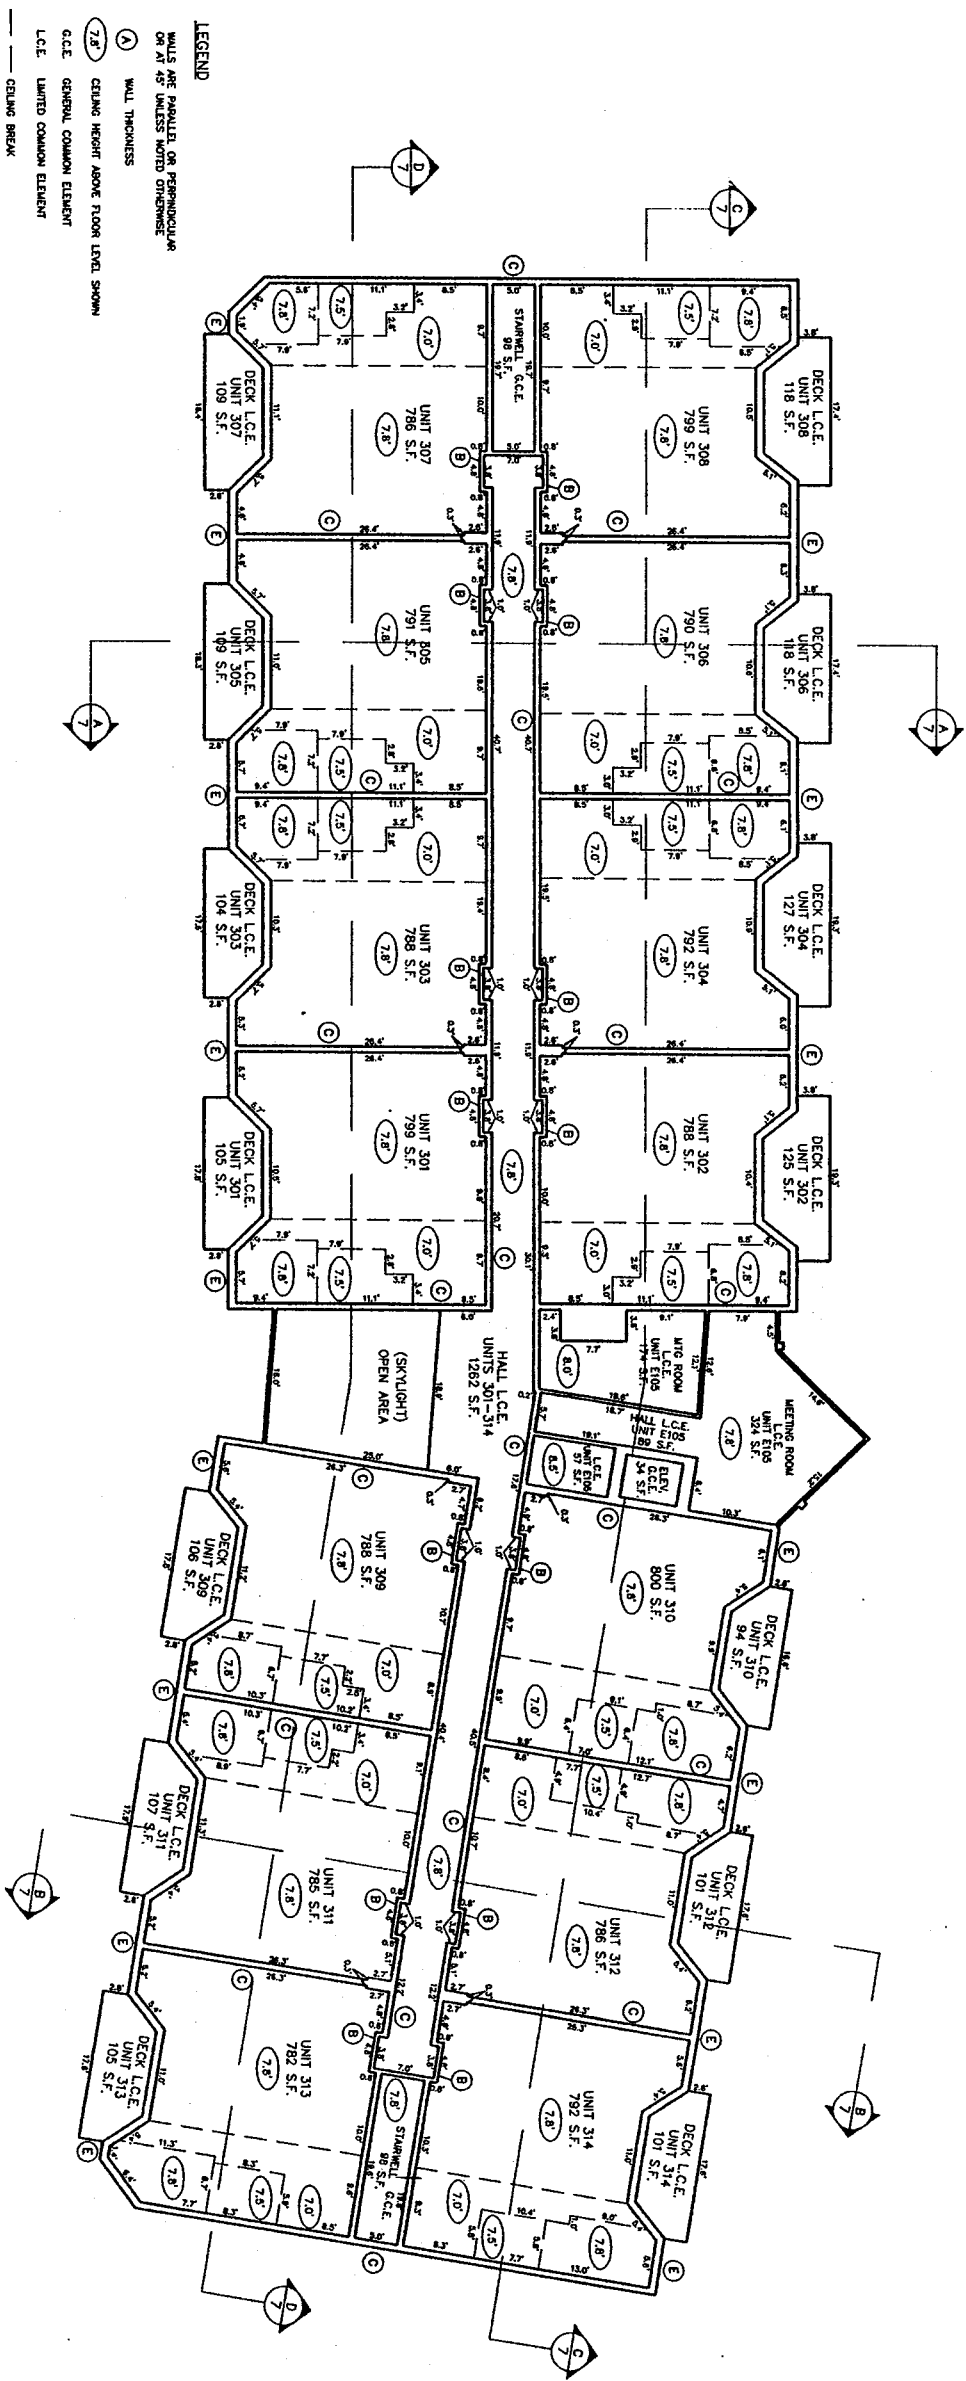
LEGEND

WALLS ARE PARALLEL OR PERPENDICULAR OR AT 45° UNLESS NOTED OTHERWISE

(A) WALL THICKNESS

(7.8') CEILING HEIGHT ABOVE FLOOR LEVEL SHOWN

G.C.E. GENERAL COMMON ELEMENT

L.C.E. LIMITED COMMON ELEMENT

—— CEILING BREAK

STAIRWELL G.C.E. 98 S.F.

UNIT 307 786 S.F.

DECK L.C.E. UNIT 307 109 S.F.

UNIT 308 799 S.F.

DECK L.C.E. UNIT 308 118 S.F.

UNIT 805 791 S.F.

DECK L.C.E. UNIT 305 109 S.F.

UNIT 306 790 S.F.

DECK L.C.E. UNIT 306 118 S.F.

UNIT 303 788 S.F.

DECK L.C.E. UNIT 303 104 S.F.

UNIT 304 792 S.F.

DECK L.C.E. UNIT 304 127 S.F.

UNIT 301 799 S.F.

DECK L.C.E. UNIT 301 105 S.F.

UNIT 302 788 S.F.

DECK L.C.E. UNIT 302 125 S.F.

HALL L.C.E. UNITS 301-314 1262 S.F.

(SKYLIGHT) OPEN AREA

MTG ROOM L.C.E. UNIT E105 17 S.F.

HALL L.C.E. UNIT E105 80 S.F.

MEETING ROOM L.C.E. UNIT E105 324 S.F.

L.C.E. UNIT E106 57 S.F.

ELEV. G.C.E. 34 S.F.

UNIT 309 788 S.F.

DECK L.C.E. UNIT 309 106 S.F.

UNIT 310 800 S.F.

DECK L.C.E. UNIT 310 94 S.F.

UNIT 311 785 S.F.

DECK L.C.E. UNIT 311 107 S.F.

UNIT 312 786 S.F.

DECK L.C.E. UNIT 312 101 S.F.

UNIT 313 782 S.F.

DECK L.C.E. UNIT 313 105 S.F.

STAIRWELL G.C.E. 98 S.F.

UNIT 314 792 S.F.

DECK L.C.E. UNIT 314 101 S.F.

A 7  B 7  C 7  D 7